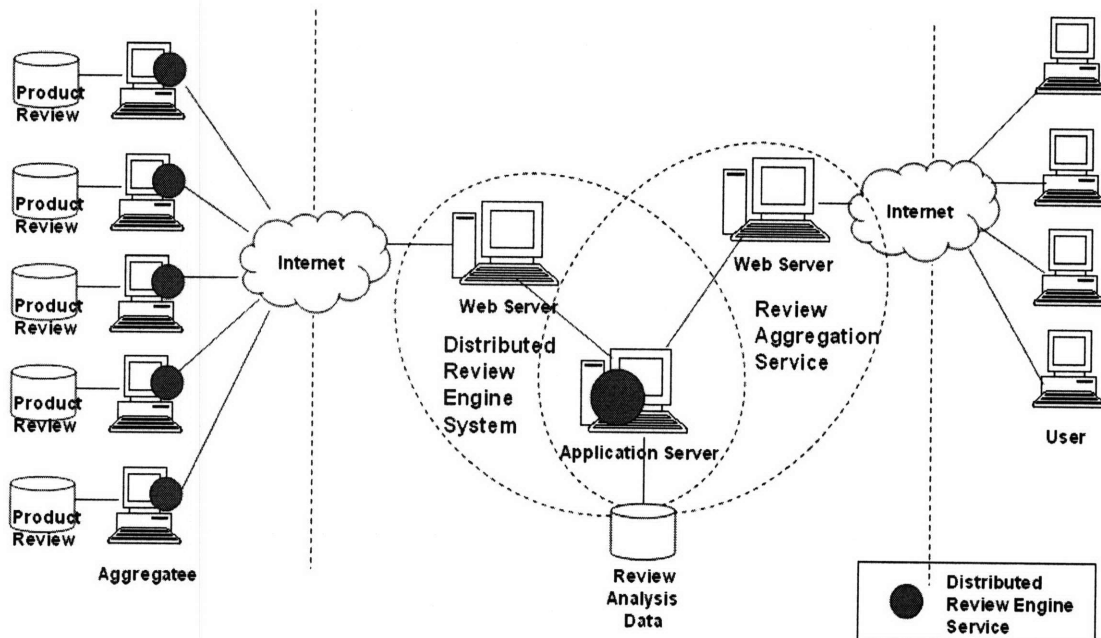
Product Review

Product Review

Product Review

Product Review

Product Review

Aggregatee

Internet

Web Server

Distributed Review Engine System

Application Server

Review Analysis Data

Web Server

Review Aggregation Service

Internet

User

Distributed Review Engine Service